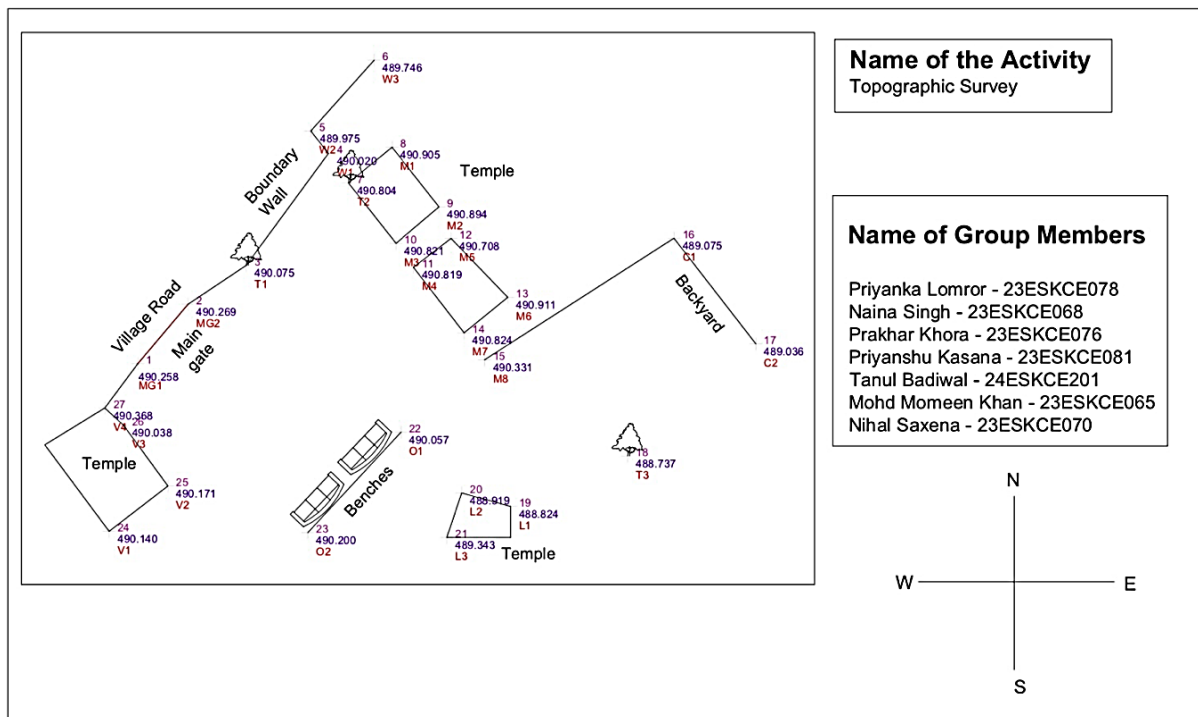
6
489.746
W3

5
489.975
W24

490.020
W1

8
490.905
M1

Temple

490.804
T2

Boundary Wall

9
490.894
M2

10
490.821
M3

11
490.819
M4

12
490.708
M5

13
490.911
M6

14
490.824
M7

15
490.331
M8

16
489.075
C1

Backyard

17
489.036
C2

3
490.075
T1

2
490.269
MG2

Village Road

Main gate

1
490.258
MG1

27
490.368
V4

26
490.038
V3

Temple

25
490.171
V2

24
490.140
V1

22
490.057
O1

Benches

23
490.200
O2

18
488.737
T3

20
488.919
L2

19
488.824
L1

21
489.343
L3

Temple

Name of the Activity
Topographic Survey

Name of Group Members

Priyanka Lomror - 23ESKCE078
Naina Singh - 23ESKCE068
Prakhar Khora - 23ESKCE076
Priyanshu Kasana - 23ESKCE081
Tanul Badiwal - 24ESKCE201
Mohd Momeen Khan - 23ESKCE065
Nihal Saxena - 23ESKCE070

N
W
E
S